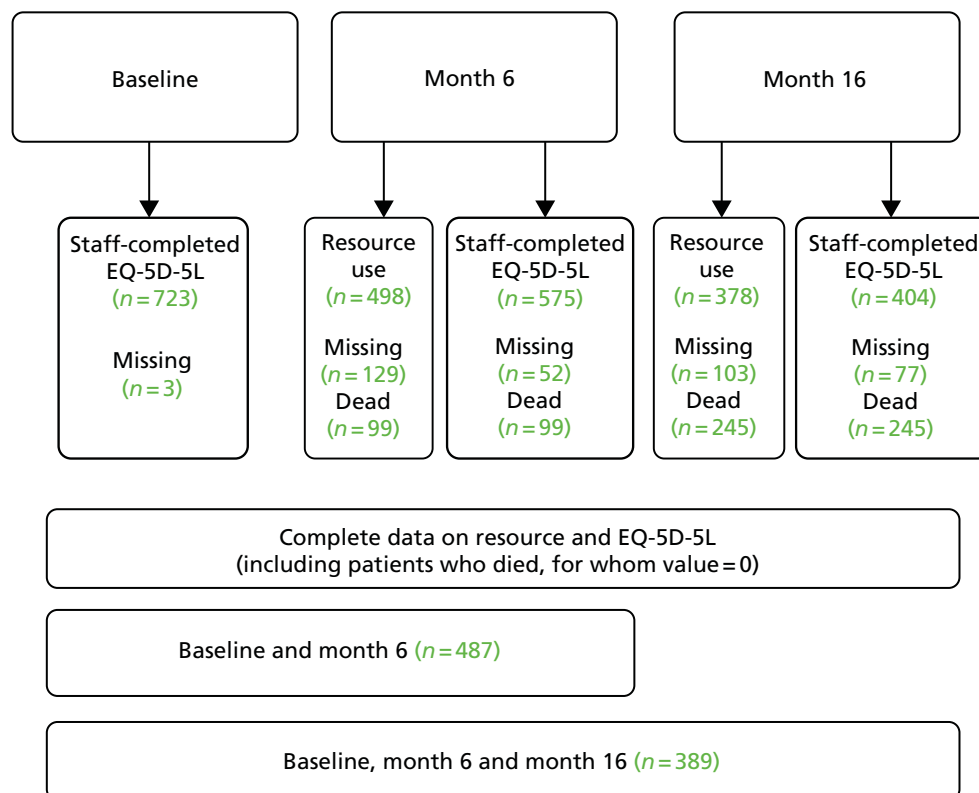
Baseline

Month 6

Month 16

Staff-completed EQ-5D-5L ($n = 723$)

Missing ($n = 3$)

Resource use ($n = 498$)

Missing ($n = 129$)
Dead ($n = 99$)

Staff-completed EQ-5D-5L ($n = 575$)

Missing ($n = 52$)
Dead ($n = 99$)

Resource use ($n = 378$)

Missing ($n = 103$)
Dead ($n = 245$)

Staff-completed EQ-5D-5L ($n = 404$)

Missing ($n = 77$)
Dead ($n = 245$)

Complete data on resource and EQ-5D-5L (including patients who died, for whom value = 0)

Baseline and month 6 ($n = 487$)

Baseline, month 6 and month 16 ($n = 389$)